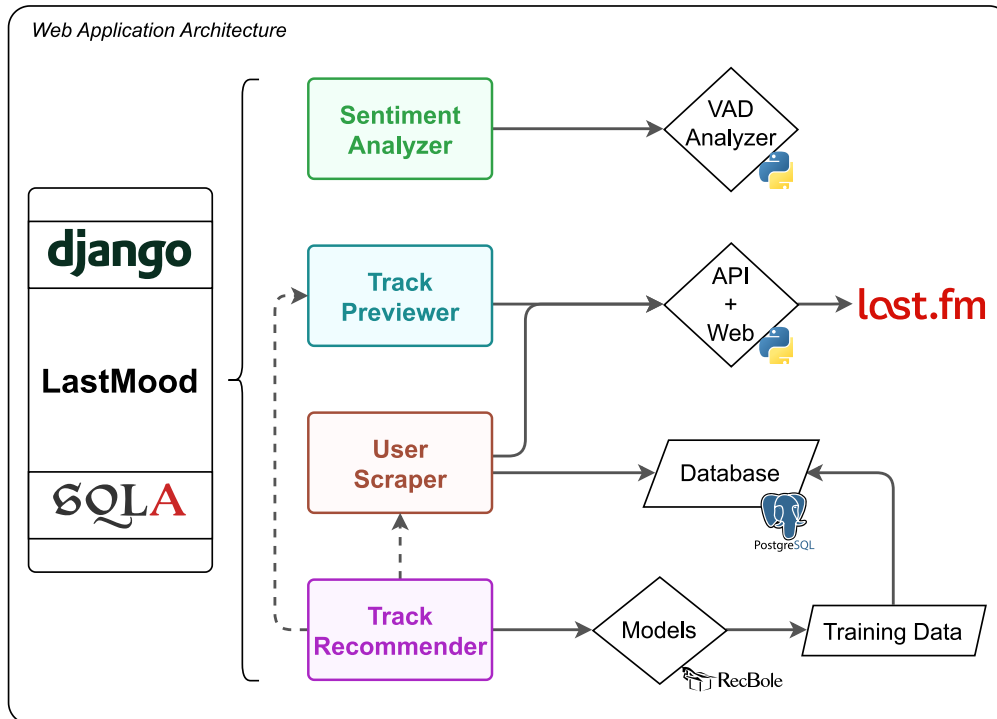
Web Application Architecture

django

LastMood

SQLA

Sentiment Analyzer

VAD Analyzer

Track Previewer

API + Web

last.fm

User Scraper

Database

PostgreSQL

Track Recommender

Models

RecBole

Training Data